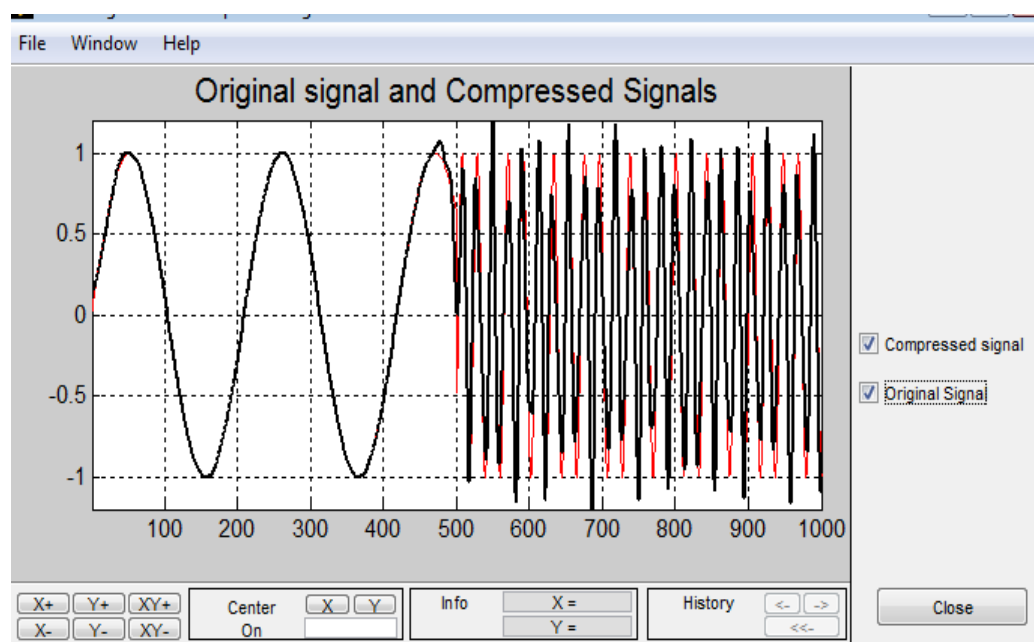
File Window Help

Original signal and Compressed Signals

1
0.5
0
-0.5
-1

100 200 300 400 500 600 700 800 900 1000

Compressed signal
Original Signal

X+ Y+ XY+
X- Y- XY-

Center
On
X Y

Info
X =
Y =

History
<- ->
<<-

Close